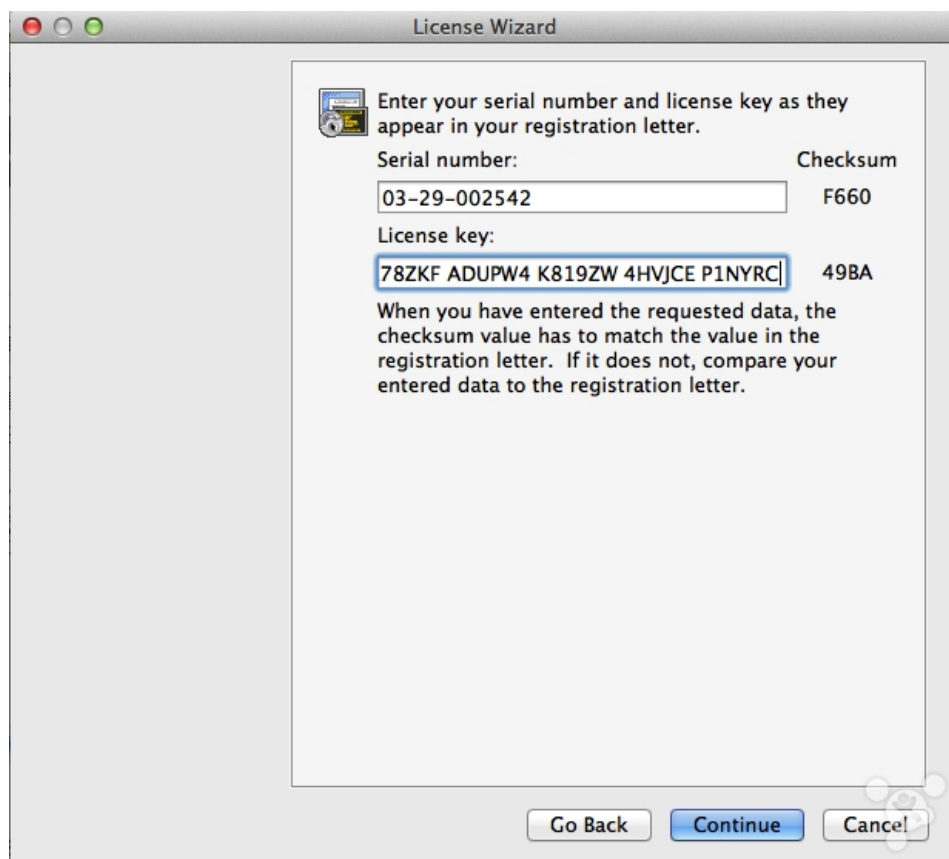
License Wizard

Enter your serial number and license key as they appear in your registration letter.

Serial number:

Checksum

03-29-002542

F660

License key:

78ZKF ADUPW4 K819ZW 4HVJCE P1NYRC

49BA

When you have entered the requested data, the checksum value has to match the value in the registration letter. If it does not, compare your entered data to the registration letter.

Go Back

Continue

Cancel